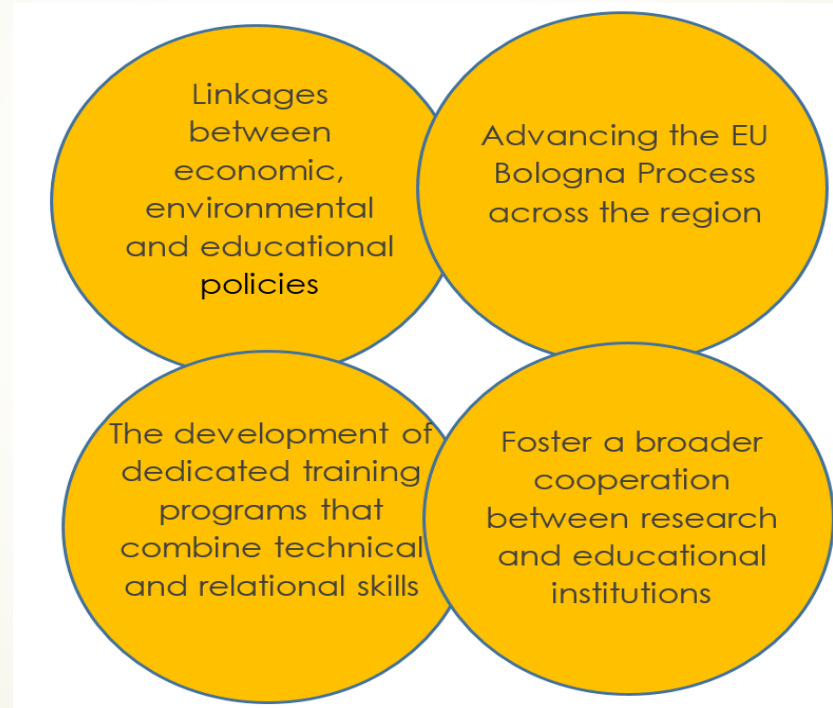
Linkages between economic, environmental and educational policies

Advancing the EU Bologna Process across the region

The development of dedicated training programs that combine technical and relational skills

Foster a broader cooperation between research and educational institutions